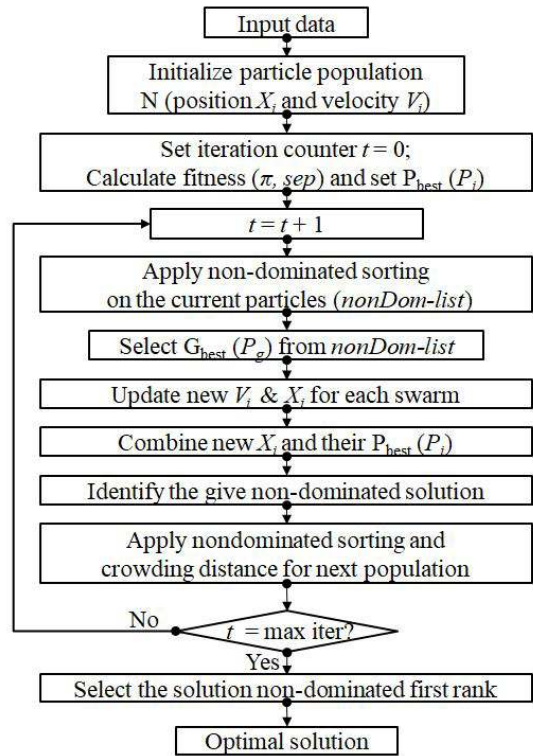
Input data

Initialize particle population N (position $X_i$ and velocity $V_i$)

Set iteration counter $t = 0$; Calculate fitness ($\pi$, $sep$) and set $P_{best}$ ($P_i$)

$t = t + 1$

Apply non-dominated sorting on the current particles (*nonDom-list*)

Select $G_{best}$ ($P_g$) from *nonDom-list*

Update new $V_i$ & $X_i$ for each swarm

Combine new $X_i$ and their $P_{best}$ ($P_i$)

Identify the give non-dominated solution

Apply nondominated sorting and crowding distance for next population

No

$t$ = max iter?

Yes

Select the solution non-dominated first rank

Optimal solution